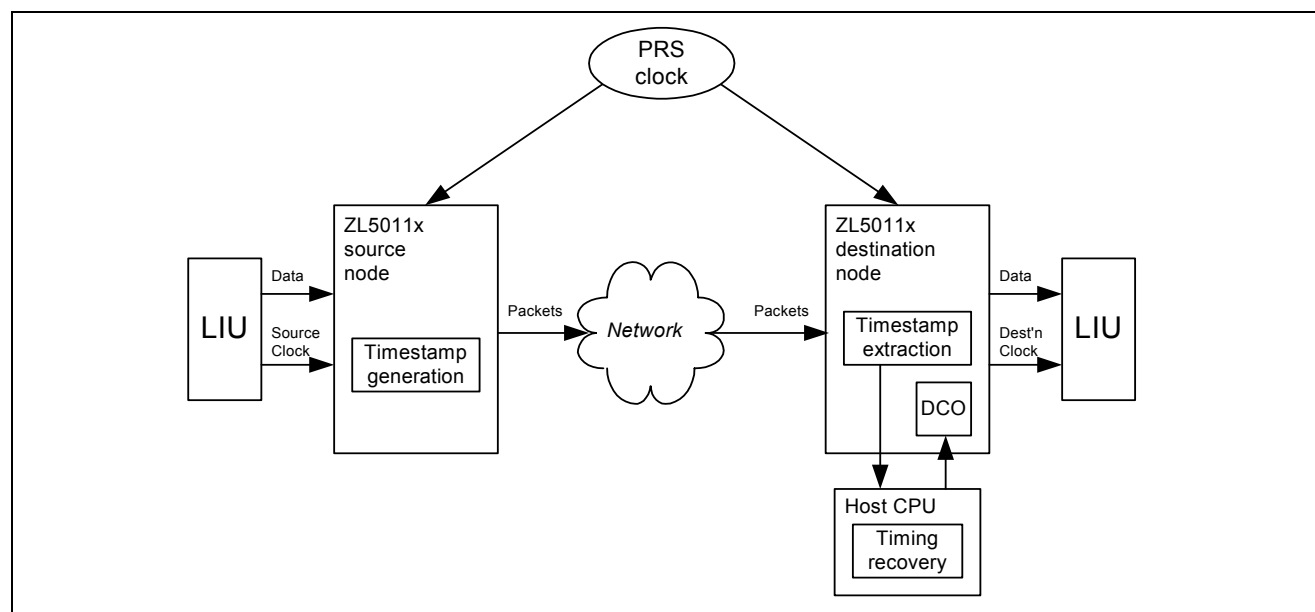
PRS clock

LIU

Data

Source Clock

ZL5011x source node

Timestamp generation

Packets

Network

Packets

ZL5011x destination node

Timestamp extraction

DCO

Data

Dest'n Clock

LIU

Host CPU

Timing recovery